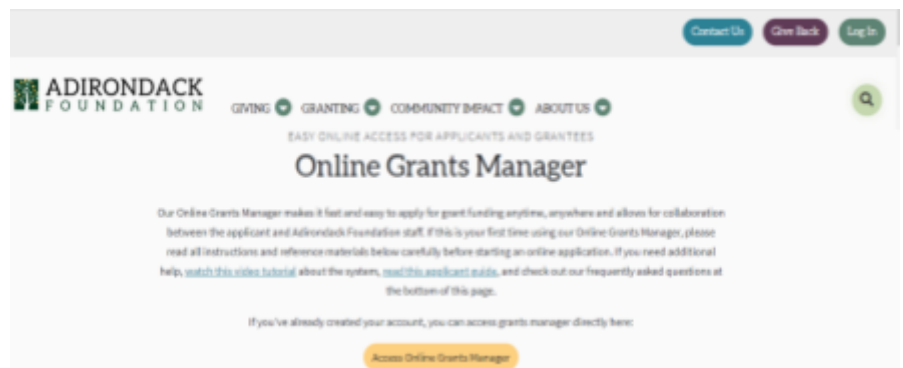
Contact Us Give Back Log In

ADIRONDACK FOUNDATION

GIVING GRANTING COMMUNITY IMPACT ABOUT US

EASY ONLINE ACCESS FOR APPLICANTS AND GRANTEES

Online Grants Manager

Our Online Grants Manager makes it fast and easy to apply for grant funding anytime, anywhere and allows for collaboration between the applicant and Adirondack Foundation staff. If this is your first time using our Online Grants Manager, please read all instructions and reference materials below carefully before starting an online application. If you need additional help, watch this video tutorial about the system, read this applicant guide, and check out our frequently asked questions at the bottom of this page.

If you've already created your account, you can access grants manager directly here:

Access Online Grants Manager